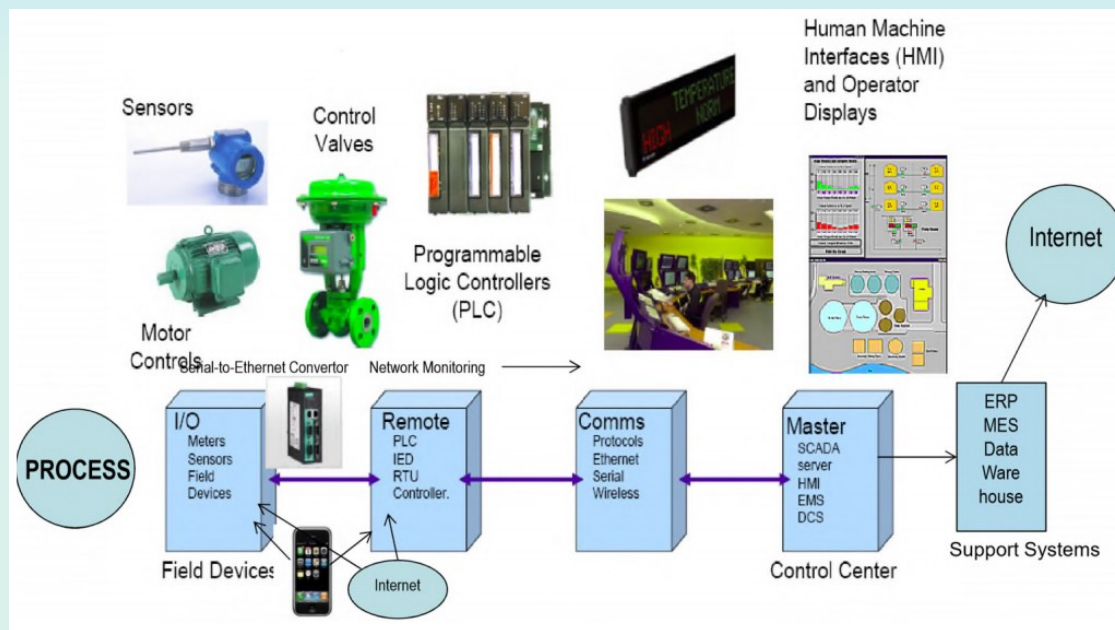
Human Machine Interfaces (HMI) and Operator Displays

Sensors

Control Valves

HIGH TEMPERATURE NORM

Programmable Logic Controllers (PLC)

Internet

Motor Controls

Serial-to-Ethernet Convertor

Network Monitoring

PROCESS

I/O
Meters
Sensors
Field
Devices

Remote
PLC
IED
RTU
Controller.

Comms
Protocols
Ethernet
Serial
Wireless

Master
SCADA
server
HMI
EMS
DCS

ERP
MES
Data
Ware
house

Support Systems

Field Devices

Internet

Control Center